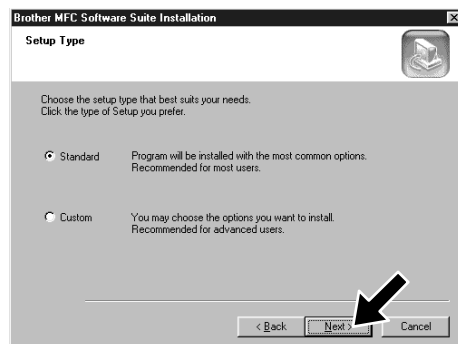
Brother MFC Software Suite Installation

Setup Type

Choose the setup type that best suits your needs.
Click the type of Setup you prefer.

Standard Program will be installed with the most common options. Recommended for most users.

Custom You may choose the options you want to install. Recommended for advanced users.

< Back Next > Cancel